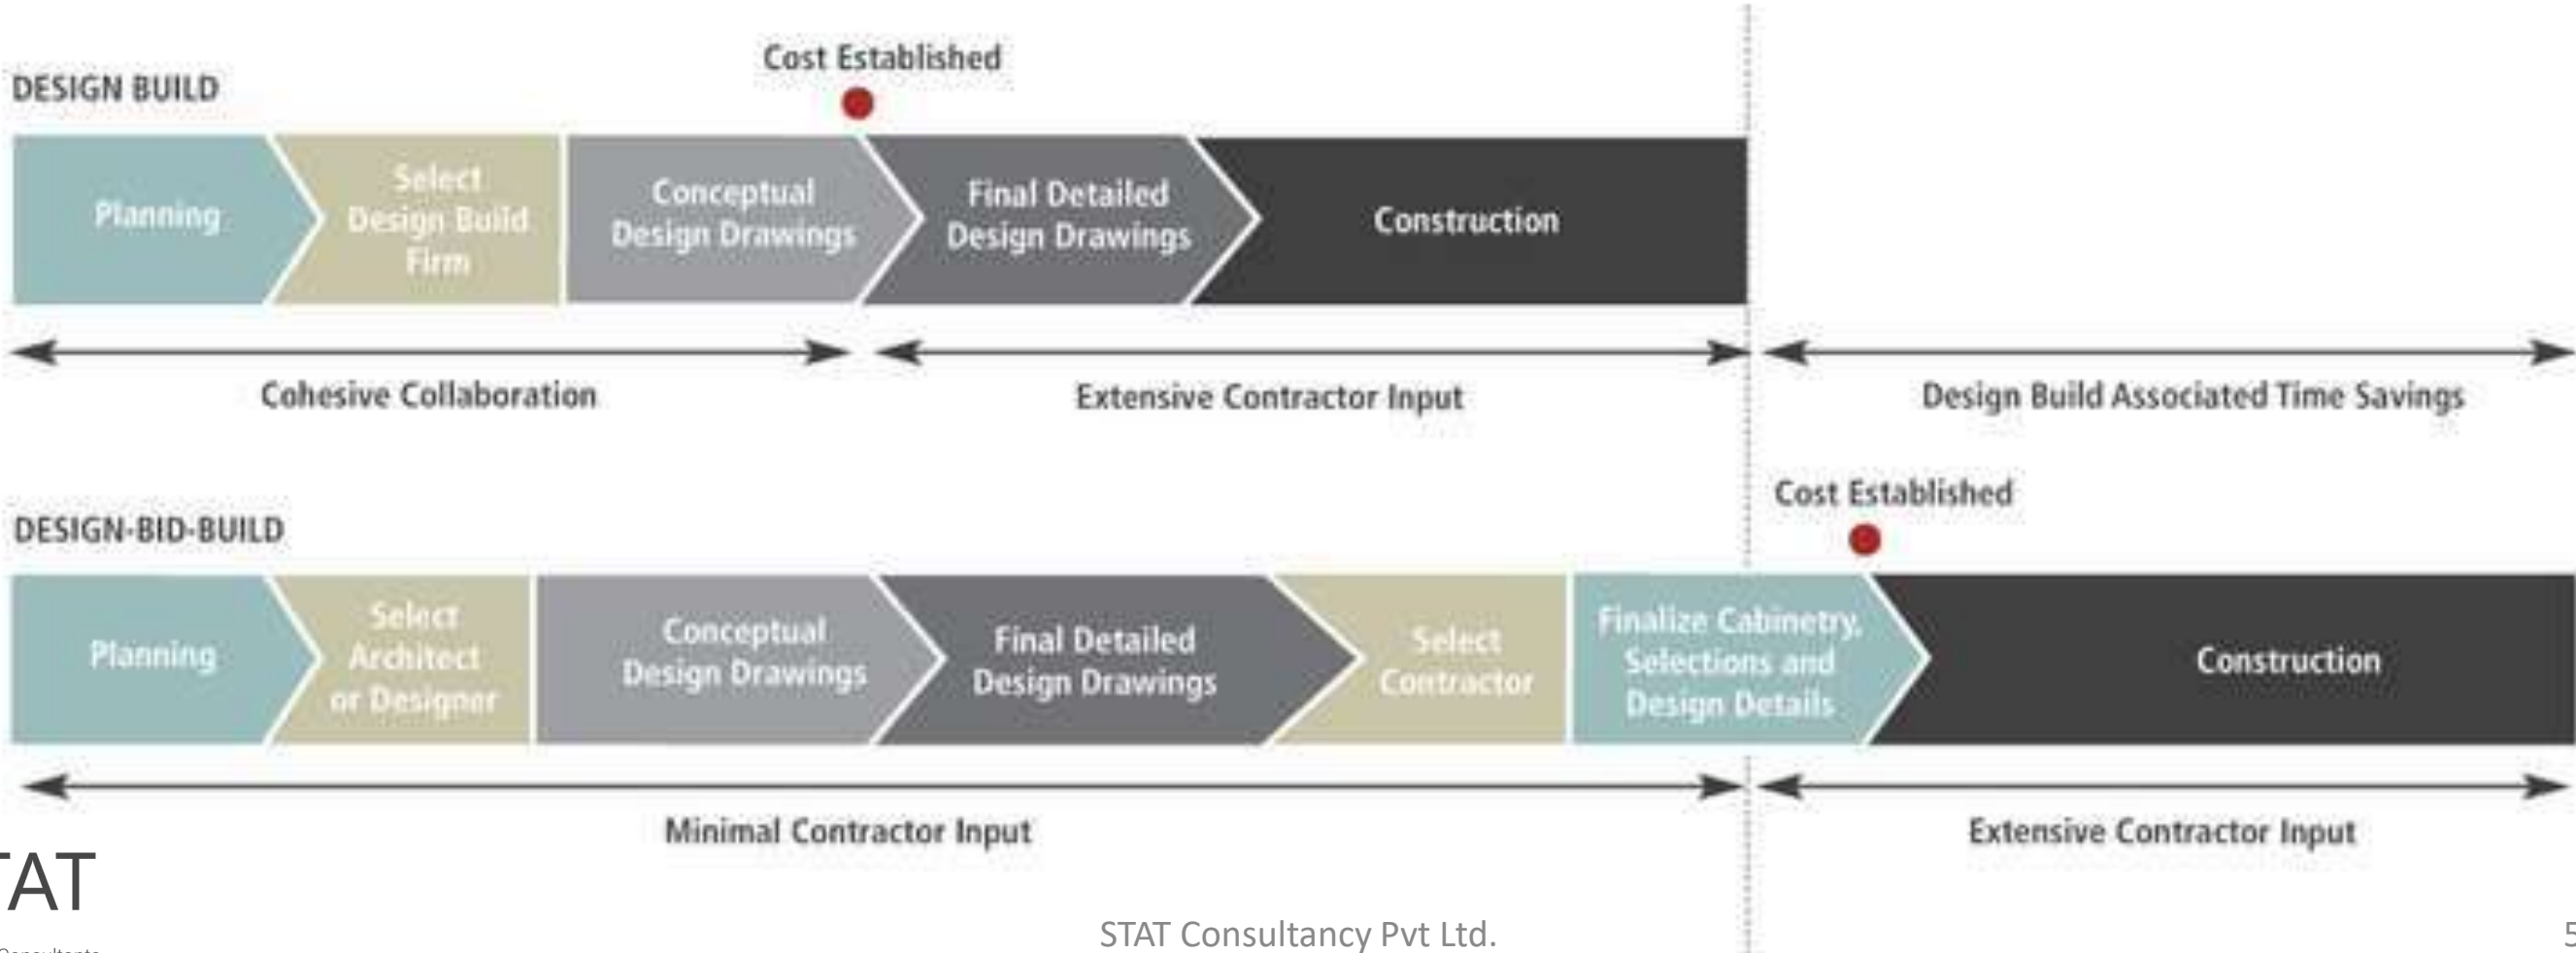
DESIGN BUILD

Cost Established

Planning

Select Design Build Firm

Conceptual Design Drawings

Final Detailed Design Drawings

Construction

Cohesive Collaboration

Extensive Contractor Input

Design Build Associated Time Savings

DESIGN-BID-BUILD

Cost Established

Planning

Select Architect or Designer

Conceptual Design Drawings

Final Detailed Design Drawings

Select Contractor

Finalize Cabinetry, Selections and Design Details

Construction

Minimal Contractor Input

Extensive Contractor Input

TAT

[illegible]

STAT Consultancy Pvt Ltd.

5